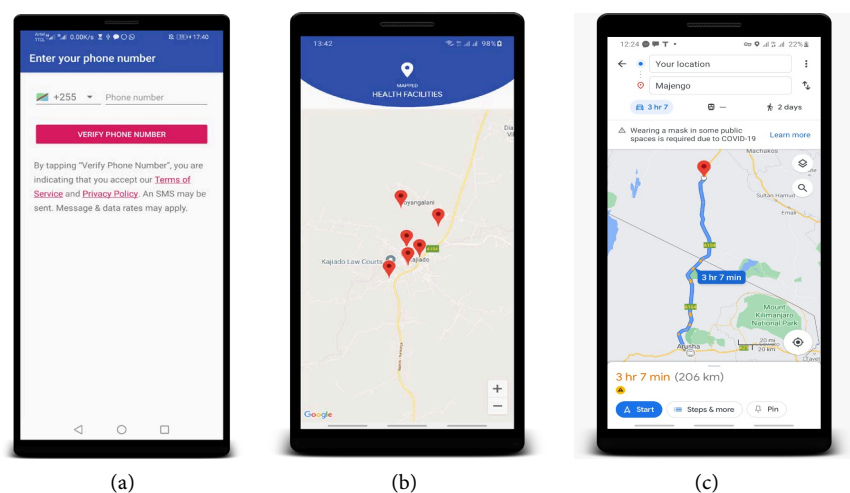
0.00K/s 17:40

Enter your phone number

+255 Phone number

VERIFY PHONE NUMBER

By tapping "Verify Phone Number", you are indicating that you accept our Terms of Service and Privacy Policy. An SMS may be sent. Message & data rates may apply.

(a)

13:42 98%

MAPPED HEALTH FACILITIES

Oyangalani

Kajiado Law Courts

Kajiado

Google

+

−

(b)

12:24 22%

Your location

Majengo

3 hr 7

—

2 days

Wearing a mask in some public spaces is required due to COVID-19

Learn more

Machakos

3 hr 7 min

Mount Kilimanjaro National Park

Arusha

20 mi
20 km

3 hr 7 min (206 km)

Start

Steps & more

Pin

(c)